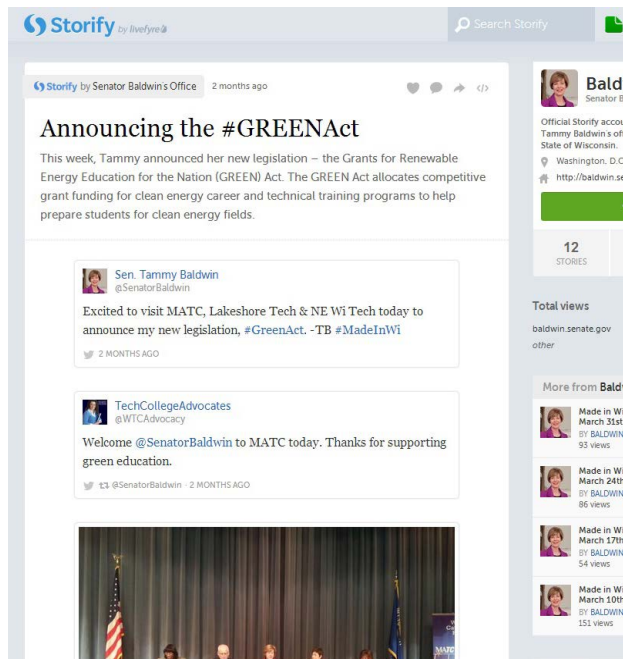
Storify by livefyre

Search Storify

Storify by Senator Baldwin's Office 2 months ago

Announcing the #GREENAct

This week, Tammy announced her new legislation – the Grants for Renewable Energy Education for the Nation (GREEN) Act. The GREEN Act allocates competitive grant funding for clean energy career and technical training programs to help prepare students for clean energy fields.

Sen. Tammy Baldwin
@SenatorBaldwin

Excited to visit MATC, Lakeshore Tech & NE Wi Tech today to announce my new legislation, #GreenAct. -TB #MadeInWi

2 MONTHS AGO

TechCollegeAdvocates
@WTCAdvocacy

Welcome @SenatorBaldwin to MATC today. Thanks for supporting green education.

@SenatorBaldwin · 2 MONTHS AGO

MATC

Bald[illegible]
Senator B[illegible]

Official Storify accou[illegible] Tammy Baldwin's of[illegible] State of Wisconsin.

Washington, D.C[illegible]

http://baldwin.se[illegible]

12
STORIES

Total views

baldwin.senate.gov
other

More from Bald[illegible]

Made in Wi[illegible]
March 31st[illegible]
BY BALDWIN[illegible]
93 views

Made in Wi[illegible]
March 24th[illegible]
BY BALDWIN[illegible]
86 views

Made in Wi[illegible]
March 17th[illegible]
BY BALDWIN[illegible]
54 views

Made in Wi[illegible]
March 10th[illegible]
BY BALDWIN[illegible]
151 views